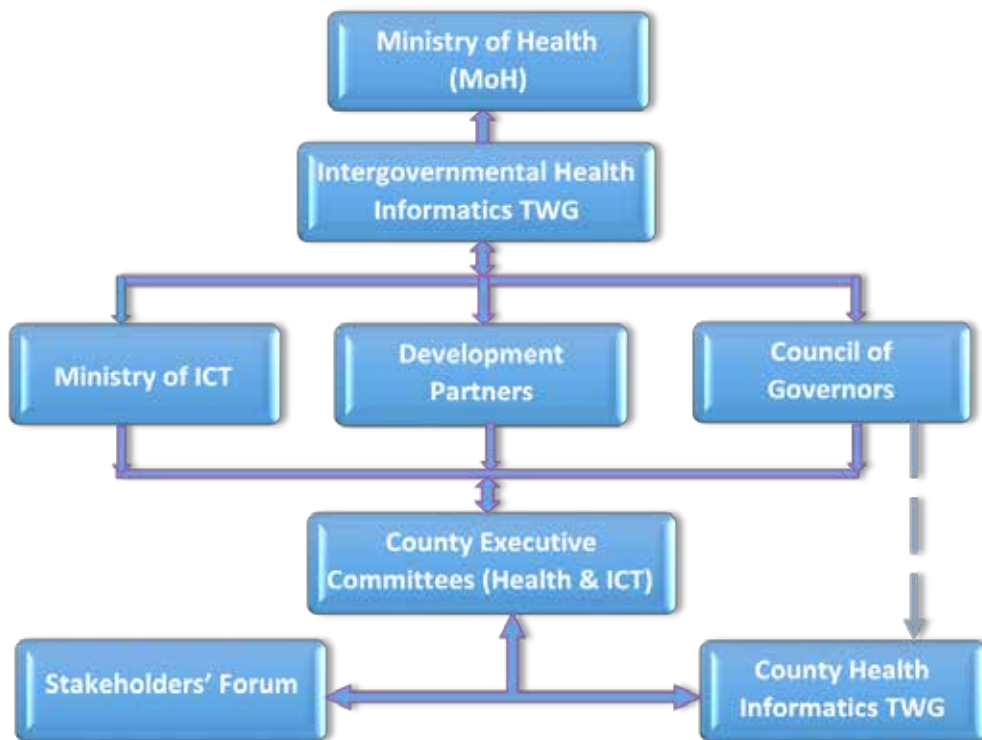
Ministry of Health (MoH)

Intergovernmental Health Informatics TWG

Ministry of ICT

Development Partners

Council of Governors

County Executive Committees (Health & ICT)

Stakeholders' Forum

County Health Informatics TWG